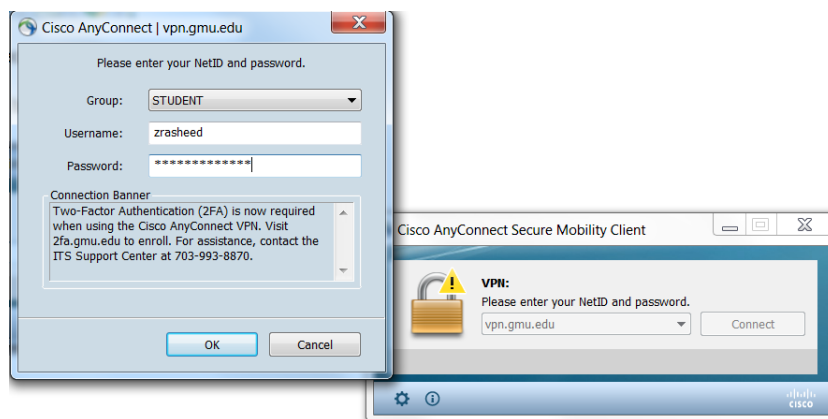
Cisco AnyConnect | vpn.gmu.edu

Please enter your NetID and password.

Group: STUDENT

Username: zrasheed

Password: *************

Connection Banner

Two-Factor Authentication (2FA) is now required when using the Cisco AnyConnect VPN. Visit 2fa.gmu.edu to enroll. For assistance, contact the ITS Support Center at 703-993-8870.

OK Cancel

Cisco AnyConnect Secure Mobility Client

VPN:
Please enter your NetID and password.

vpn.gmu.edu Connect

CISCO